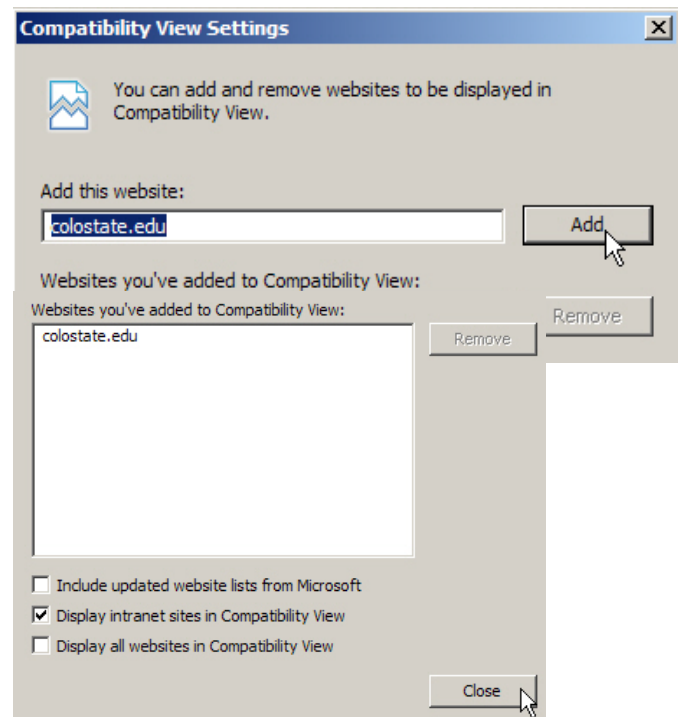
Compatibility View Settings

You can add and remove websites to be displayed in Compatibility View.

Add this website:

colostate.edu

Add

Websites you've added to Compatibility View:

Websites you've added to Compatibility View:

Remove

colostate.edu

Remove

Include updated website lists from Microsoft

Display intranet sites in Compatibility View

Display all websites in Compatibility View

Close